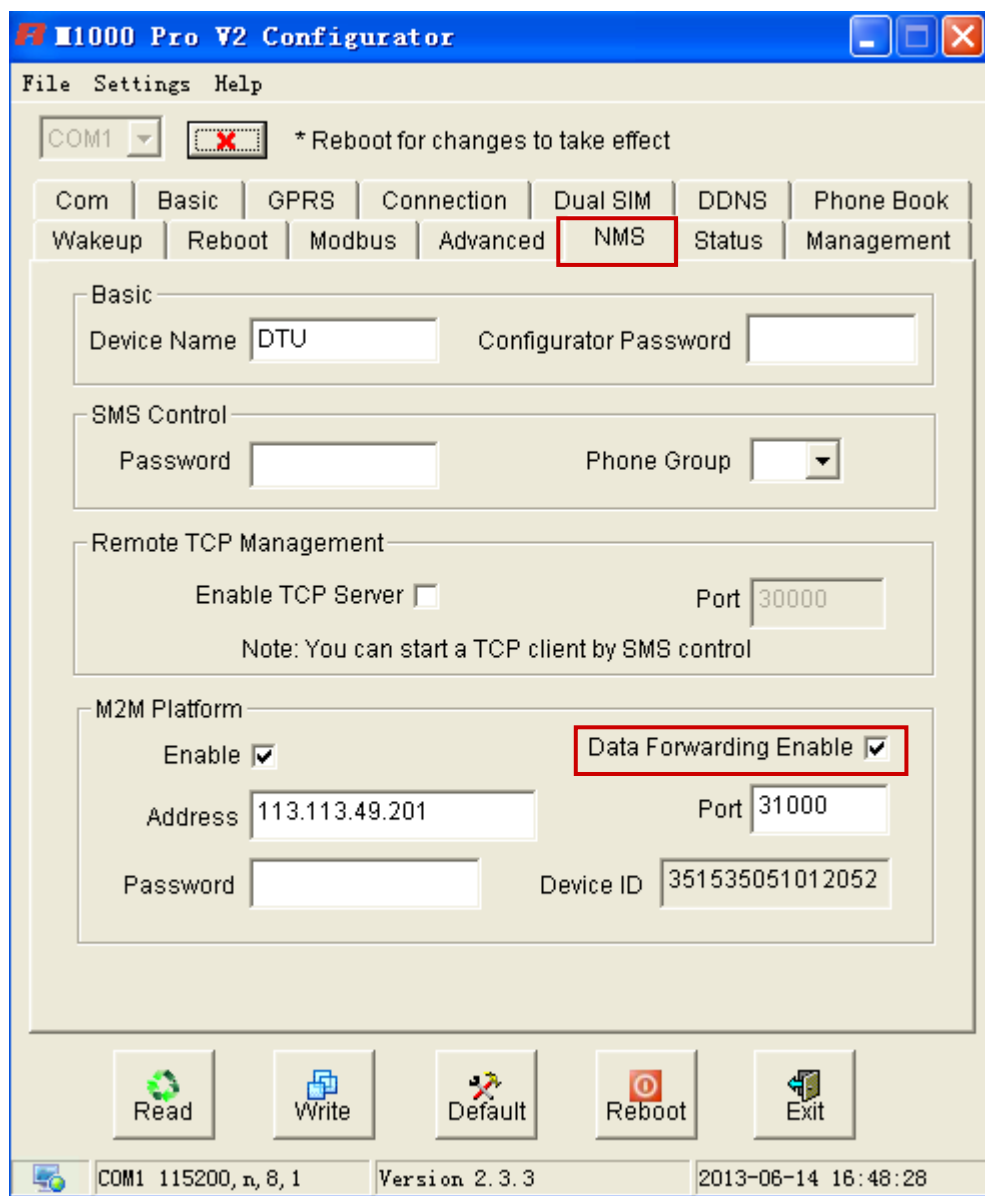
M1000 Pro V2 Configurator

File Settings Help

COM1 * Reboot for changes to take effect

Com Basic GPRS Connection Dual SIM DDNS Phone Book
Wakeup Reboot Modbus Advanced NMS Status Management

Basic
Device Name DTU Configurator Password

SMS Control
Password Phone Group

Remote TCP Management
Enable TCP Server Port 30000
Note: You can start a TCP client by SMS control

M2M Platform
Enable Data Forwarding Enable
Address 113.113.49.201 Port 31000
Password Device ID 351535051012052

Read Write Default Reboot Exit

COM1 115200, n, 8, 1 Version 2.3.3 2013-06-14 16:48:28